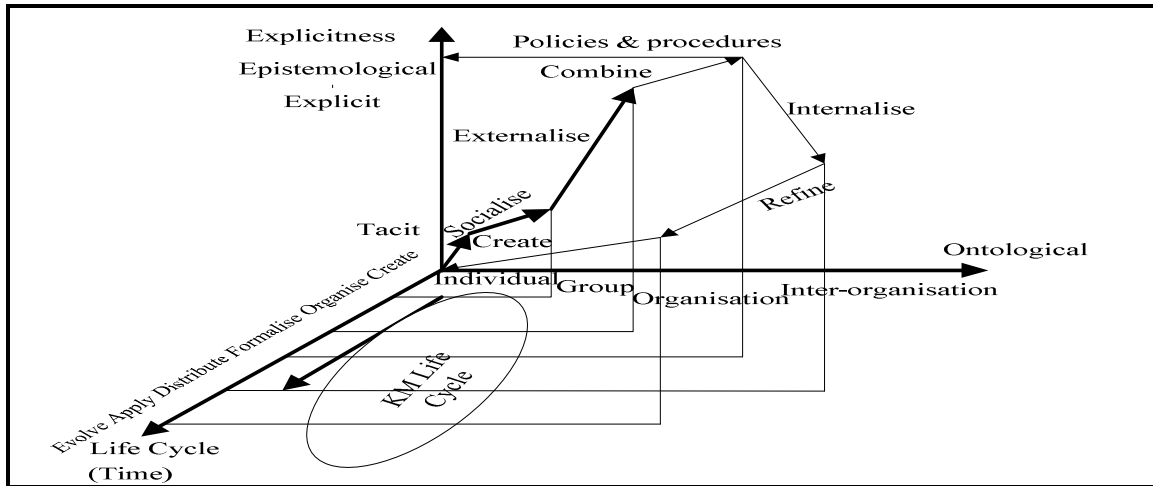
Explicitness
Epistemological
Explicit
Policies & procedures
Combine
Internalise
Externalise
Refine
Socialise
Tacit
Create
Ontological
Individual
Group
Organisation
Inter-organisation
Evolve Apply Distribute Formalise Organise Create
KM Life Cycle
Life Cycle
(Time)